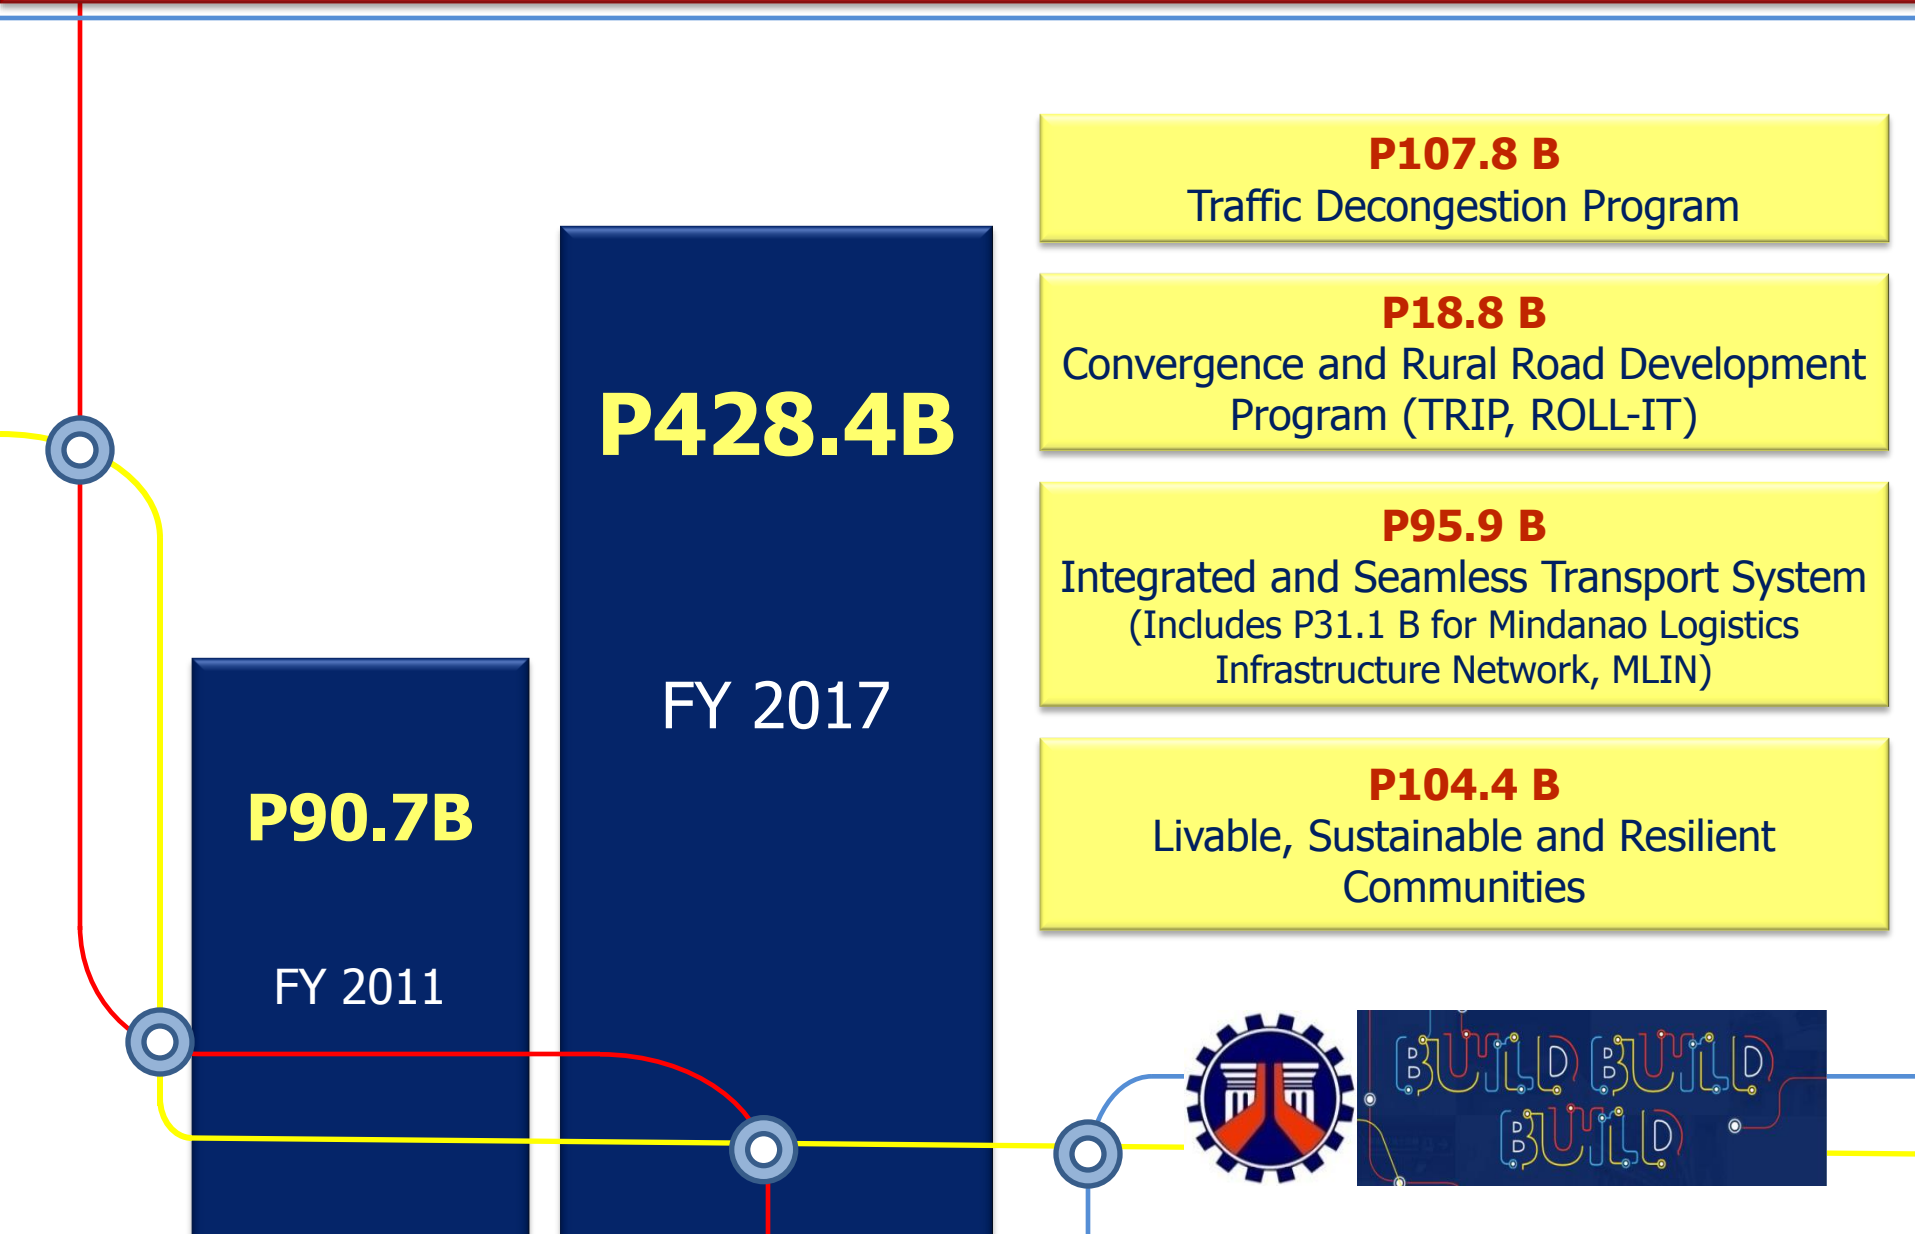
P107.8 B
Traffic Decongestion Program

P18.8 B
Convergence and Rural Road Development Program (TRIP, ROLL-IT)

P95.9 B
Integrated and Seamless Transport System (Includes P31.1 B for Mindanao Logistics Infrastructure Network, MLIN)

P104.4 B
Livable, Sustainable and Resilient Communities

P428.4B

FY 2017

P90.7B

FY 2011

BUILD BUILD BUILD